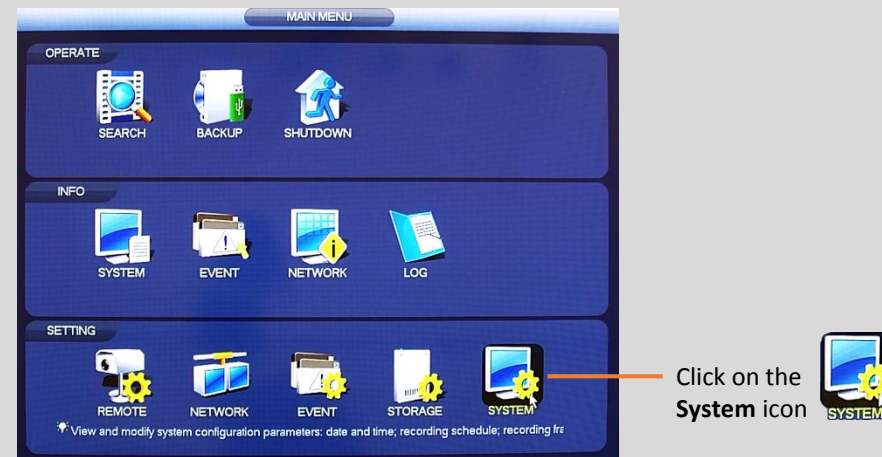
MAIN MENU

OPERATE

SEARCH BACKUP SHUTDOWN

INFO

SYSTEM EVENT NETWORK LOG

SETTING

REMOTE NETWORK EVENT STORAGE SYSTEM

View and modify system configuration parameters: date and time; recording schedule; recording fra

Click on the **System** icon

SYSTEM